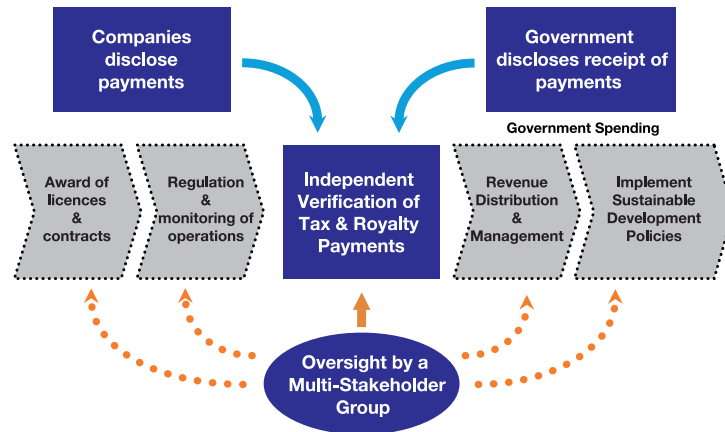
Companies disclose payments

Government discloses receipt of payments

Government Spending

Award of licences & contracts

Regulation & monitoring of operations

Independent Verification of Tax & Royalty Payments

Revenue Distribution & Management

Implement Sustainable Development Policies

Oversight by a Multi-Stakeholder Group